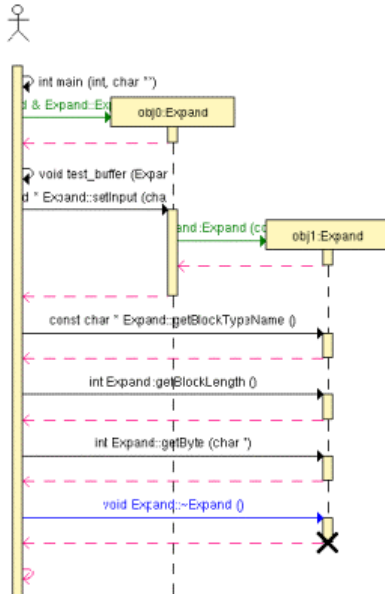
int main (int, char **)
d & Expand::Ex
obj0:Expand
void test_buffer (Expar
d * Expand::setInput (cha
and::Expand (co
obj1:Expand
const char * Expand::getBlockTypeName ()
int Expand::getBlockLength ()
int Expand::getByte (char *)
void Expand::~Expand ()